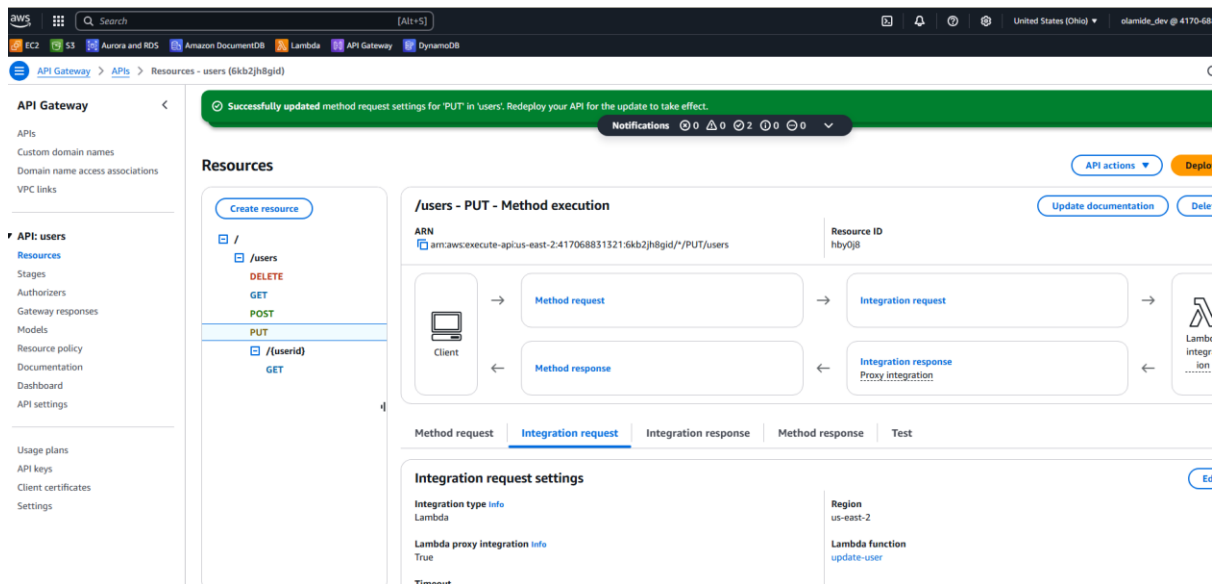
aws Search [Alt+S]

United States (Ohio) ▾ olamide_dev @ 4170-68

EC2 S3 Aurora and RDS Amazon DocumentDB Lambda API Gateway DynamoDB

API Gateway > APIs > Resources - users (6kb2jh8gid)

API Gateway

APIs
Custom domain names
Domain name access associations
VPC links

▾ API: users
Resources
Stages
Authorizers
Gateway responses
Models
Resource policy
Documentation
Dashboard
API settings

Usage plans
API keys
Client certificates
Settings

Successfully updated method request settings for 'PUT' in 'users'. Redeploy your API for the update to take effect.

Notifications 0 0 2 0 0

Resources

API actions ▾ Deplo

Create resource

/
/users
DELETE
GET
POST
PUT
/{userid}
GET

/users - PUT - Method execution

Update documentation Dele

ARN
arn:aws:execute-api:us-east-2:417068831321:6kb2jh8gid/*/PUT/users

Resource ID
hby0j8

Method request

Integration request

Client

Method response

Integration response
Proxy integration

Lamb integr ion

Method request Integration request Integration response Method response Test

Integration request settings

Ed

Integration type Info
Lambda

Region
us-east-2

Lambda proxy integration Info
True

Lambda function
update-user

Timeout